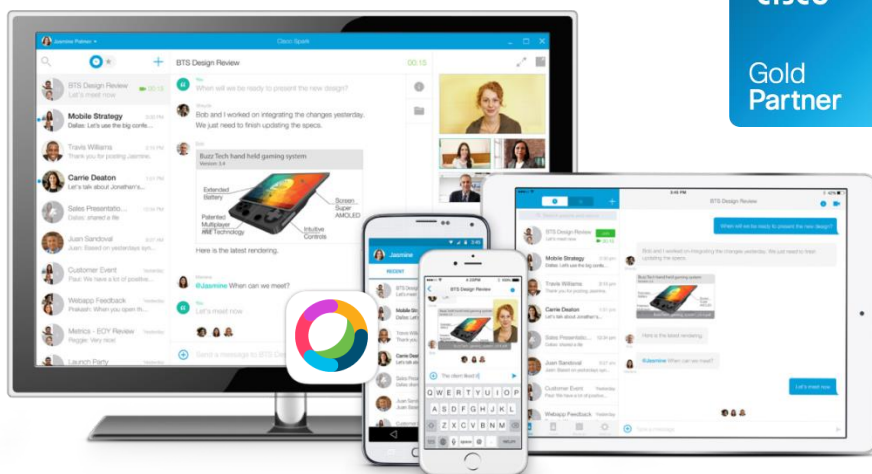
Gold Partner

Jasmine Partner

Cisco Spark

BTS Design Review

00:15

BTS Design Review
Let's meet now

Mobile Strategy
Dallas: Let's use the big confe...

Travis Williams
Thank you for posting Jasmine.

Carrie Deaton
Let's talk about Jonathan's...

Sales Presentatio...
Dallas: shared a file

Juan Sandoval
Juan: Based on yesterdays sync...

Customer Event
Paul: We were talking about...

Webapp Feedback
Prakash: When you're ready...

Metrics - EOY Review
Reggie: Very interesting

Launch Party

You
When will we be ready to present the new design?

Bob and I worked on integrating the changes yesterday.
We just need to finish updating the specs.

BuzzTech hand held gaming system

Extended Battery
Patented Multiplayer Technology
Screen Super AMOLED
Intuitive Controls

Here is the latest rendering.

@Jasmine When can we meet?

Let's meet now

Send a message to BTS Design Review

Jasmine

RECENT

BTS Design Review

The client liked it

Q W E R T Y U I O P
A S D F G H J K L
Z X C V B N M

BTS Design Review

When will we be ready to present the new design?

Bob and I worked on integrating the changes yesterday. We just need to finish updating the specs.

Here is the latest rendering.

@Jasmine When can we meet?

Let's meet now

BTS Design Review
Mobile Strategy
Travis Williams
Carrie Deaton
Sales Presentatio...
Juan Sandoval
Customer Event
Webapp Feedback